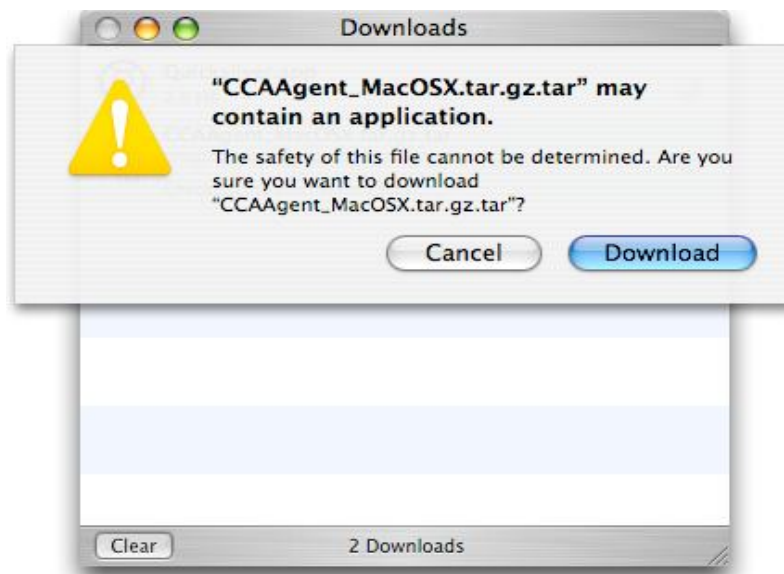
Downloads

"CCAAgent_MacOSX.tar.gz.tar" may contain an application.

The safety of this file cannot be determined. Are you sure you want to download "CCAAgent_MacOSX.tar.gz.tar"?

Cancel

Download

Clear

2 Downloads